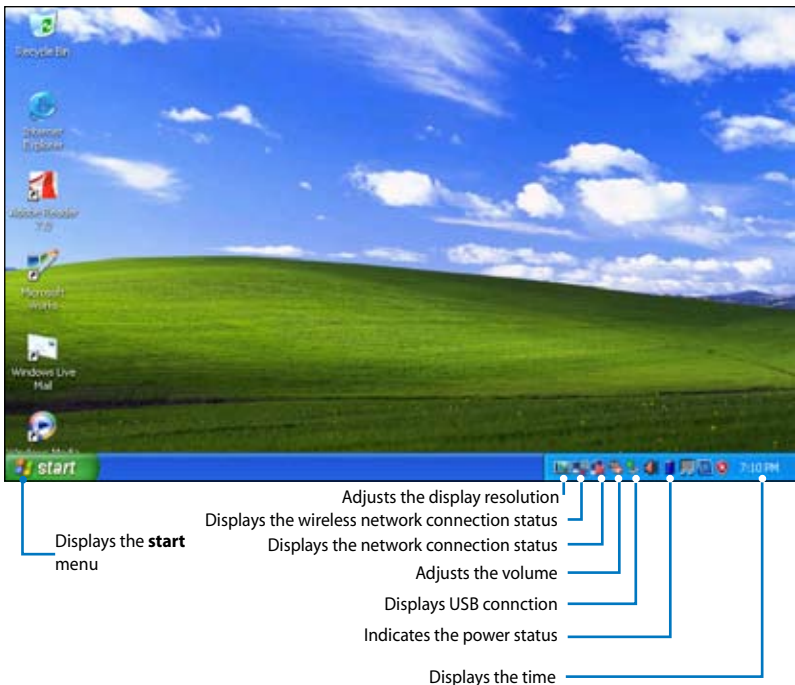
Recycle Bin

Internet Explorer

Adobe Reader 7.0

Microsoft Works

Windows Live Mail

start

7:10 PM

Adjusts the display resolution

Displays the wireless network connection status

Displays the network connection status

Adjusts the volume

Displays USB connction

Indicates the power status

Displays the time

Displays the **start** menu